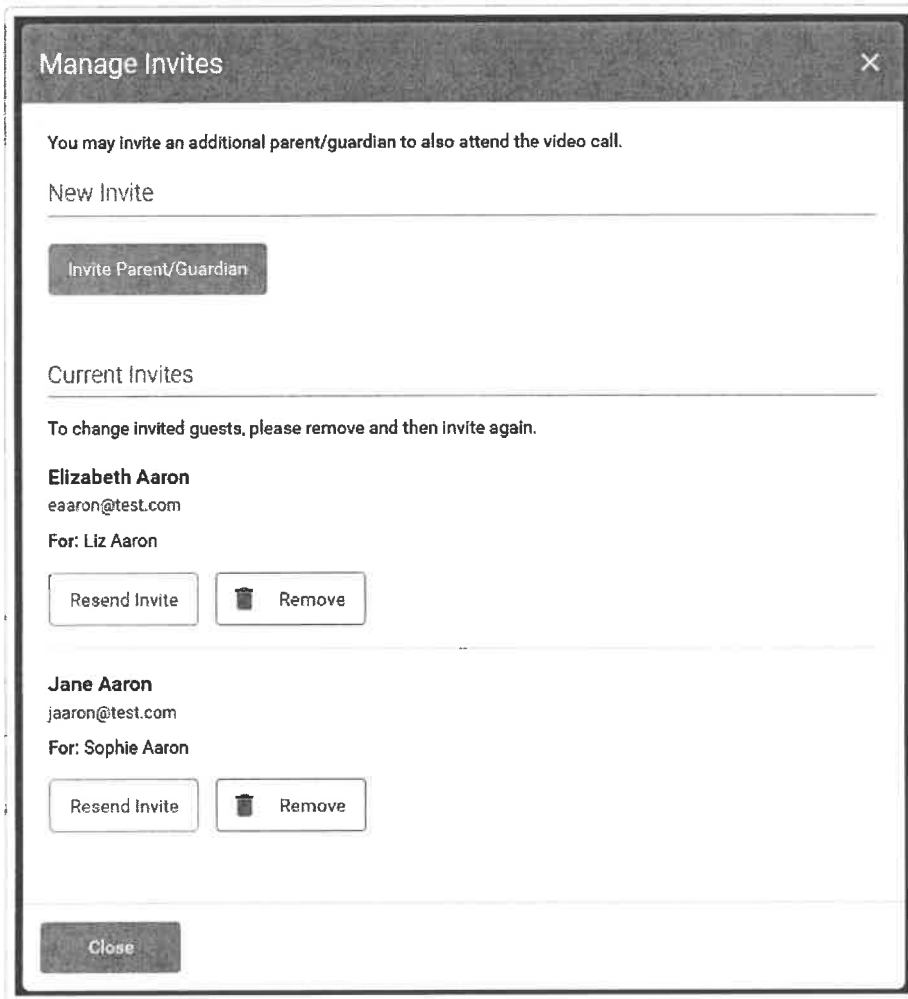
Manage Invites

×

You may invite an additional parent/guardian to also attend the video call.

New Invite

Invite Parent/Guardian

Current Invites

To change invited guests, please remove and then invite again.

Elizabeth Aaron
eaaron@test.com
For: Liz Aaron

Resend Invite

Remove

Jane Aaron
jaaron@test.com
For: Sophie Aaron

Resend Invite

Remove

Close